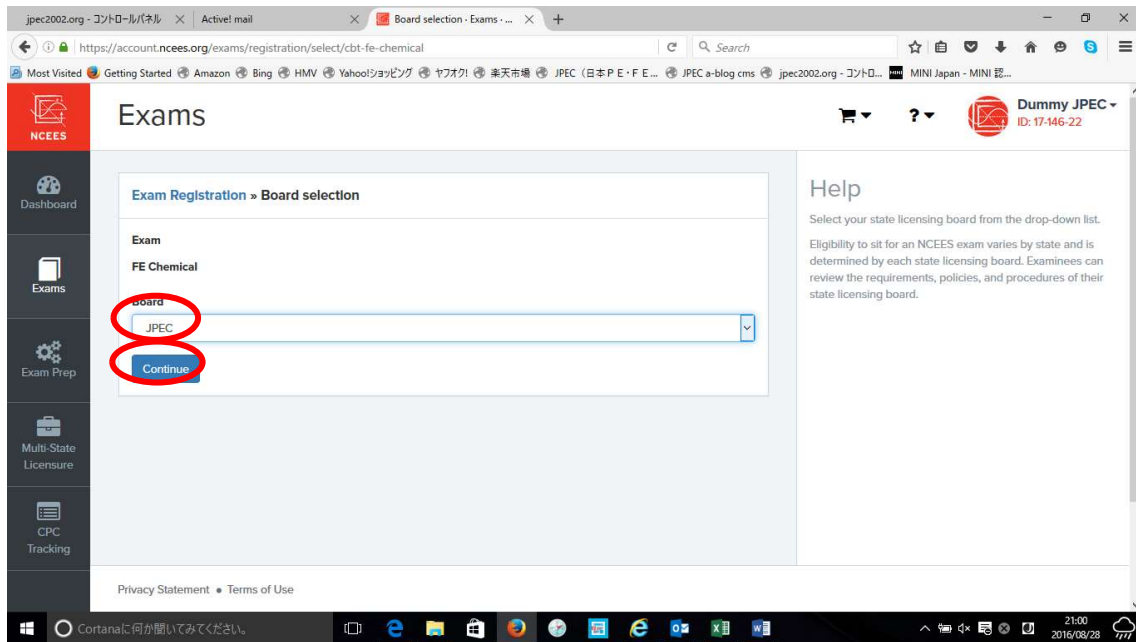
jpec2002.org - コントロールパネル × Active! mail × Board selection - Exams - ... × +

https://account.ncees.org/exams/registration/select/cbt-fe-chemical

Search

Most Visited Getting Started Amazon Bing HMV Yahoo!ショッピング ヤフオク! 楽天市場 JPEC（日本ＰＥ・ＦＥ... JPEC a-blog cms jpec2002.org - コントロ... MINI Japan - MINI 認...

NCEES

Exams

? Dummy JPEC ID: 17-146-22

Dashboard

Exams

Exam Prep

Multi-State Licensure

CPC Tracking

Exam Registration » Board selection

Exam

FE Chemical

Board

JPEC

Continue

Help

Select your state licensing board from the drop-down list.

Eligibility to sit for an NCEES exam varies by state and is determined by each state licensing board. Examinees can review the requirements, policies, and procedures of their state licensing board.

Privacy Statement • Terms of Use

Cortanaに何か聞いてみてください。

21:00 2016/08/28